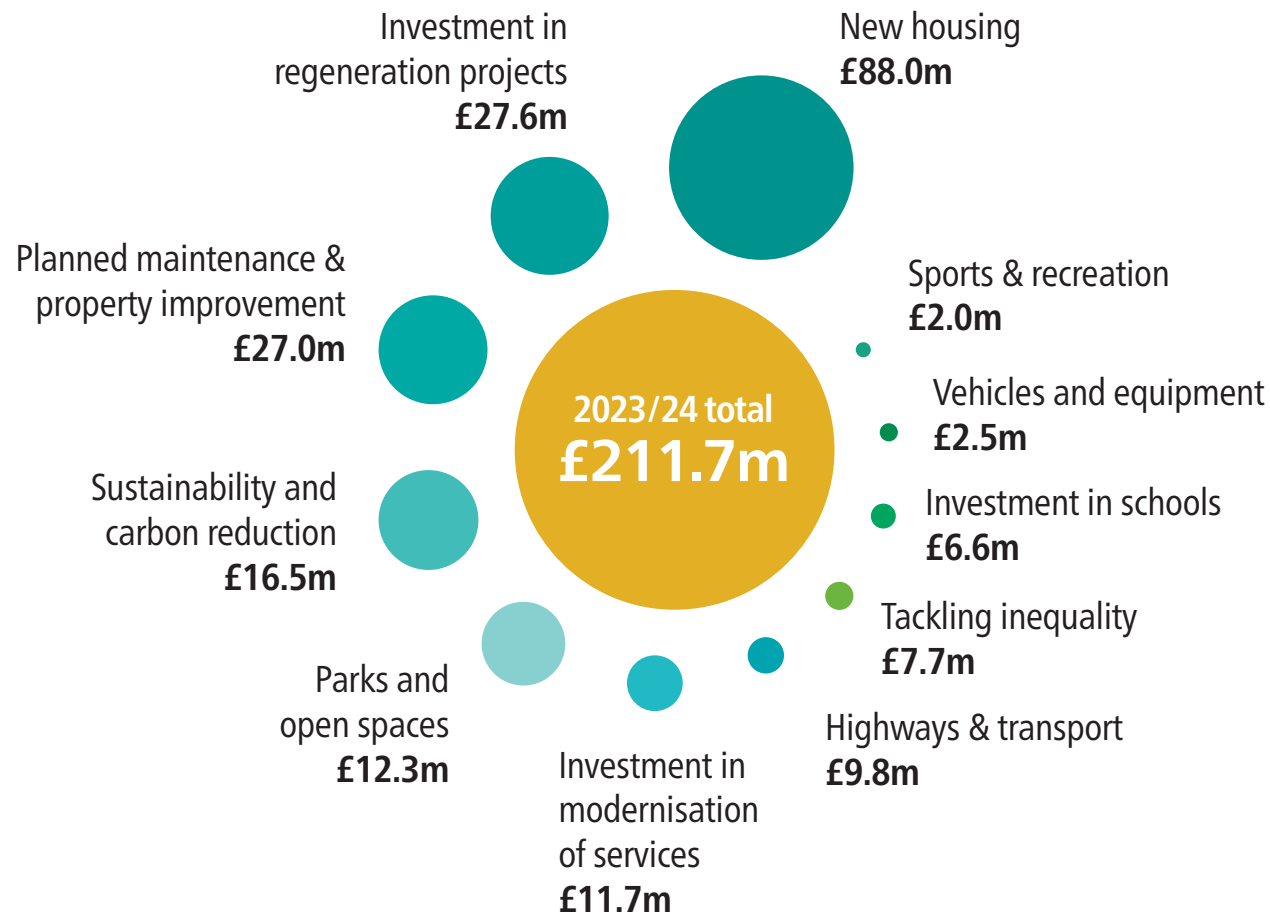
Investment in regeneration projects
£27.6m

New housing
£88.0m

Planned maintenance & property improvement
£27.0m

Sports & recreation
£2.0m

2023/24 total
£211.7m

Vehicles and equipment
£2.5m

Sustainability and carbon reduction
£16.5m

Investment in schools
£6.6m

Tackling inequality
£7.7m

Parks and open spaces
£12.3m

Highways & transport
£9.8m

Investment in modernisation of services
£11.7m